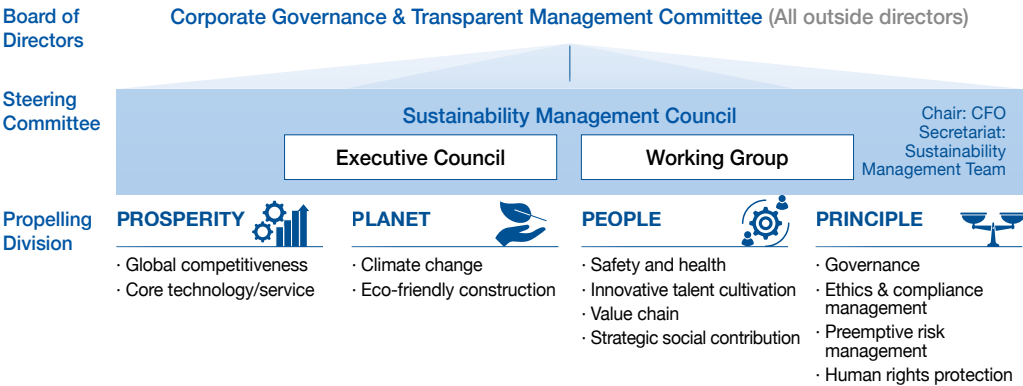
Board of Directors

Corporate Governance & Transparent Management Committee (All outside directors)

Steering Committee

Sustainability Management Council

Chair: CFO
Secretariat: Sustainability Management Team

Executive Council

Working Group

Propelling Division

PROSPERITY

· Global competitiveness
· Core technology/service

PLANET

· Climate change
· Eco-friendly construction

PEOPLE

· Safety and health
· Innovative talent cultivation
· Value chain
· Strategic social contribution

PRINCIPLE

· Governance
· Ethics & compliance management
· Preemptive risk management
· Human rights protection